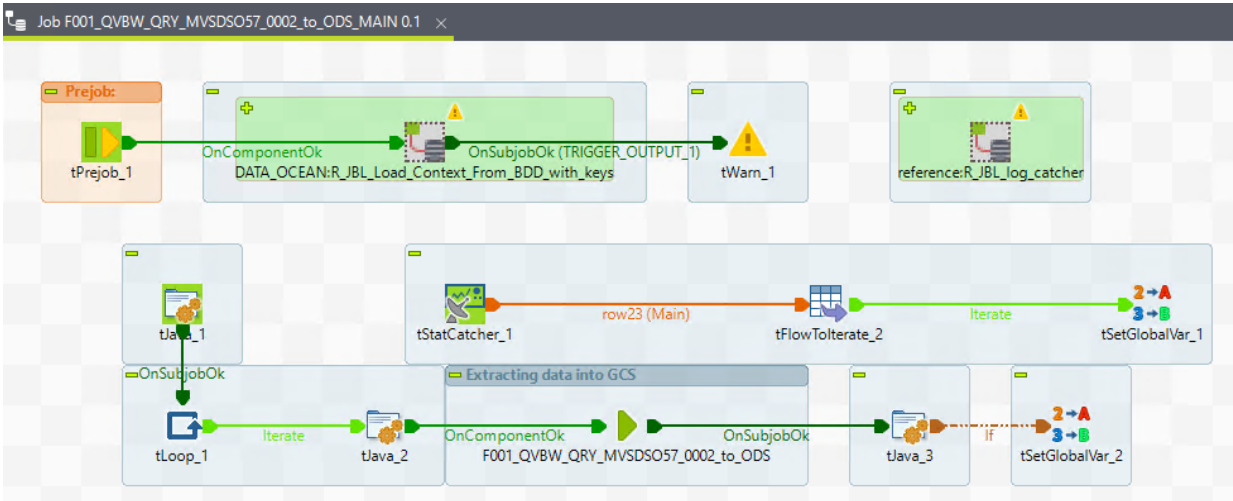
Job F001_QVBW_QRY_MVSDSO57_0002_to_ODS_MAIN 0.1 ×

Prejob:

tPrejob_1

OnComponentOk

DATA_OCEAN:R_JBL_Load_Context_From_BDD_with_keys

OnSubjobOk (TRIGGER_OUTPUT_1)

tWarn_1

reference:R_JBL_log_catcher

tJava_1

tStatCatcher_1

row23 (Main)

tFlowToIterate_2

Iterate

$2 \rightarrow A$
$3 \rightarrow B$

tSetGlobalVar_1

OnSubjobOk

Extracting data into GCS

tLoop_1

Iterate

tJava_2

OnComponentOk

F001_QVBW_QRY_MVSDSO57_0002_to_ODS

OnSubjobOk

tJava_3

If

$2 \rightarrow A$
$3 \rightarrow B$

tSetGlobalVar_2